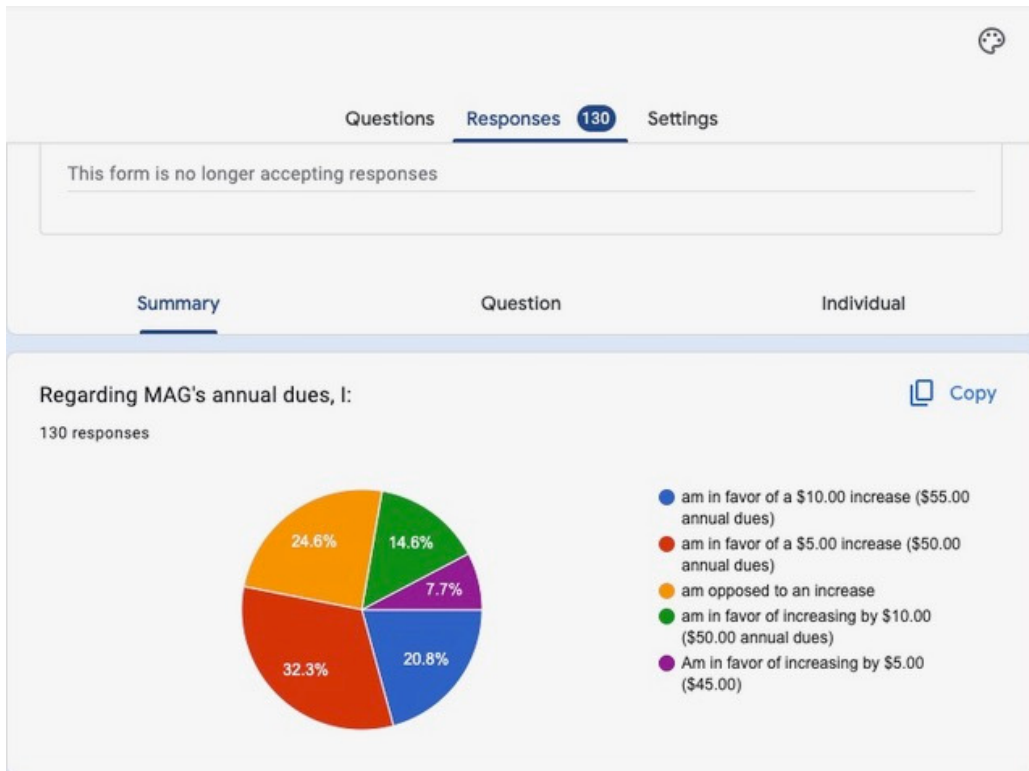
Questions Responses 130 Settings

This form is no longer accepting responses

Summary Question Individual

Regarding MAG's annual dues, I:

Copy

130 responses

24.6%
14.6%
7.7%
32.3%
20.8%

am in favor of a $10.00 increase ($55.00 annual dues)
am in favor of a $5.00 increase ($50.00 annual dues)
am opposed to an increase
am in favor of increasing by $10.00 ($50.00 annual dues)
Am in favor of increasing by $5.00 ($45.00)